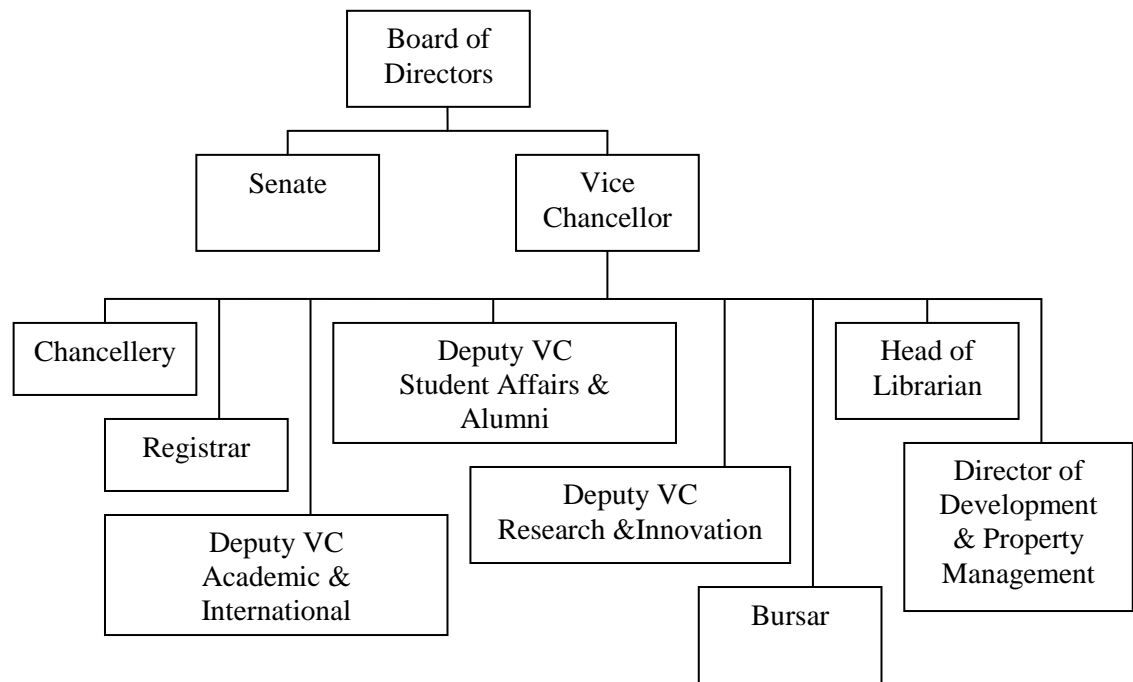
Board of Directors

Senate

Vice Chancellor

Chancellery

Registrar

Deputy VC Academic & International

Deputy VC Student Affairs & Alumni

Deputy VC Research &Innovation

Bursar

Head of Librarian

Director of Development & Property Management